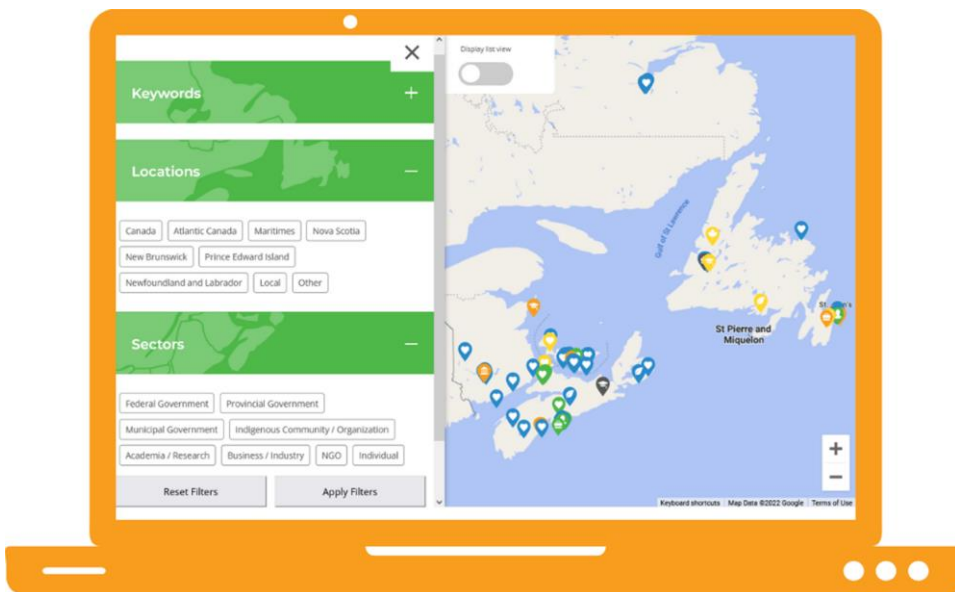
Keywords +

Locations –

Canada
Atlantic Canada
Maritimes
Nova Scotia
New Brunswick
Prince Edward Island
Newfoundland and Labrador
Local
Other

Sectors –

Federal Government
Provincial Government
Municipal Government
Indigenous Community / Organization
Academia / Research
Business / Industry
NGO
Individual

Reset Filters
Apply Filters

Display list view

Gulf of St Lawrence

St Pierre and Miquelon

St

+
−

Keyboard shortcuts
Map Data ©2022 Google
Terms of Use